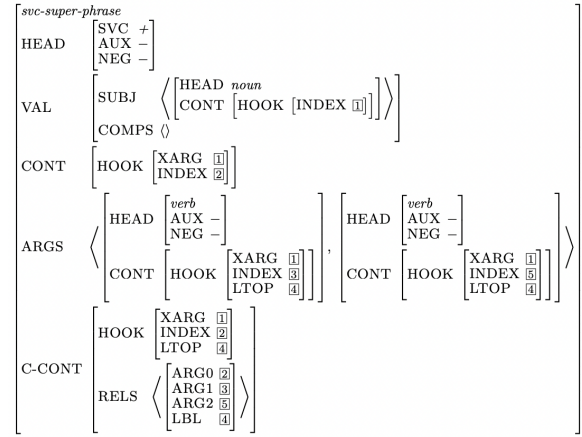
$$\begin{bmatrix} \textit{svc-super-phrase} \\ \text{HEAD} & \begin{bmatrix} \text{SVC} & + \\ \text{AUX} & - \\ \text{NEG} & - \end{bmatrix} \\ \text{VAL} & \begin{bmatrix} \text{SUBJ} & \left\langle \begin{bmatrix} \text{HEAD} & \textit{noun} \\ \text{CONT} & \begin{bmatrix} \text{HOOK} & \begin{bmatrix} \text{INDEX} & \boxed{1} \end{bmatrix} \end{bmatrix} \end{bmatrix} \right\rangle \\ \text{COMPS} & \langle \rangle \end{bmatrix} \\ \text{CONT} & \begin{bmatrix} \text{HOOK} & \begin{bmatrix} \text{XARG} & \boxed{1} \\ \text{INDEX} & \boxed{2} \end{bmatrix} \end{bmatrix} \\ \text{ARGS} & \left\langle \begin{bmatrix} \text{HEAD} & \begin{bmatrix} \textit{verb} \\ \text{AUX} & - \\ \text{NEG} & - \end{bmatrix} \\ \text{CONT} & \begin{bmatrix} \text{HOOK} & \begin{bmatrix} \text{XARG} & \boxed{1} \\ \text{INDEX} & \boxed{3} \\ \text{LTOP} & \boxed{4} \end{bmatrix} \end{bmatrix} \end{bmatrix}, \begin{bmatrix} \text{HEAD} & \begin{bmatrix} \textit{verb} \\ \text{AUX} & - \\ \text{NEG} & - \end{bmatrix} \\ \text{CONT} & \begin{bmatrix} \text{HOOK} & \begin{bmatrix} \text{XARG} & \boxed{1} \\ \text{INDEX} & \boxed{5} \\ \text{LTOP} & \boxed{4} \end{bmatrix} \end{bmatrix} \end{bmatrix} \right\rangle \\ \text{C-CONT} & \begin{bmatrix} \text{HOOK} & \begin{bmatrix} \text{XARG} & \boxed{1} \\ \text{INDEX} & \boxed{2} \\ \text{LTOP} & \boxed{4} \end{bmatrix} \\ \text{RELS} & \left\langle \begin{bmatrix} \text{ARG0} & \boxed{2} \\ \text{ARG1} & \boxed{3} \\ \text{ARG2} & \boxed{5} \\ \text{LBL} & \boxed{4} \end{bmatrix} \right\rangle \end{bmatrix} \end{bmatrix}$$